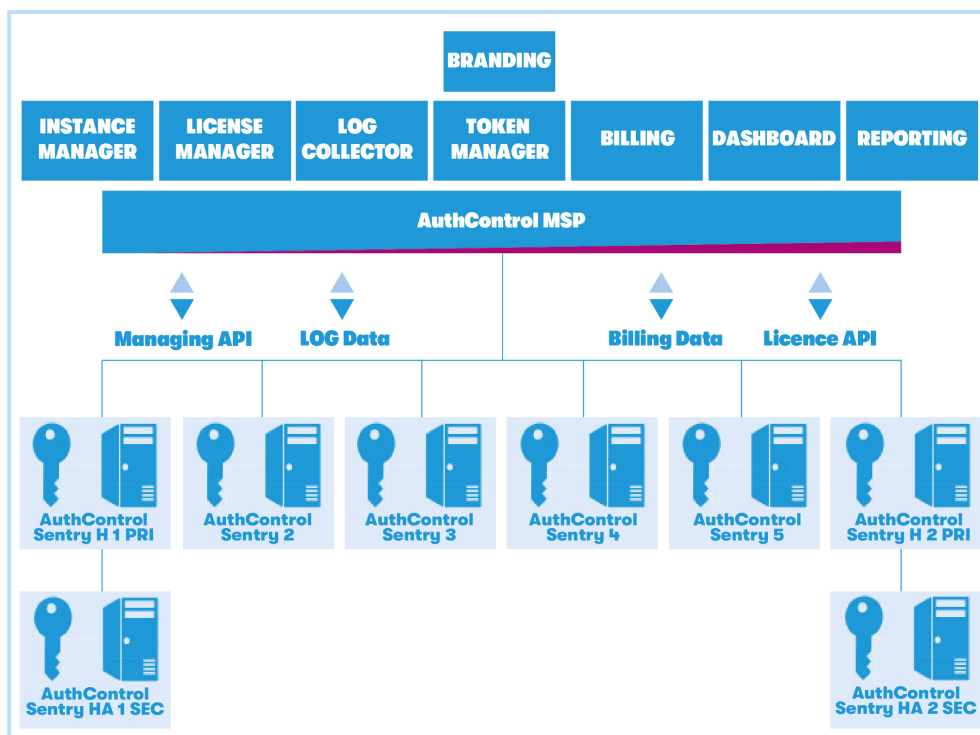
BRANDING

INSTANCE MANAGER

LICENSE MANAGER

LOG COLLECTOR

TOKEN MANAGER

BILLING

DASHBOARD

REPORTING

AuthControl MSP

Managing API

LOG Data

Billing Data

Licence API

AuthControl Sentry H 1 PRI

AuthControl Sentry 2

AuthControl Sentry 3

AuthControl Sentry 4

AuthControl Sentry 5

AuthControl Sentry H 2 PRI

AuthControl Sentry HA 1 SEC

AuthControl Sentry HA 2 SEC